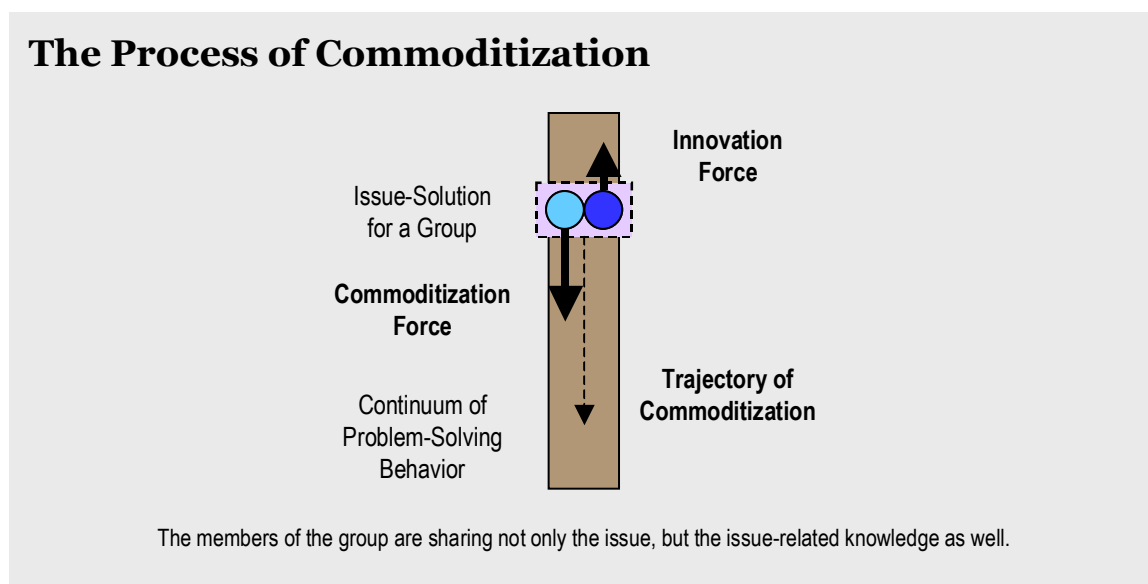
# The Process of Commoditization

Innovation Force

Issue-Solution for a Group

Commoditization Force

Trajectory of Commoditization

Continuum of Problem-Solving Behavior

The members of the group are sharing not only the issue, but the issue-related knowledge as well.